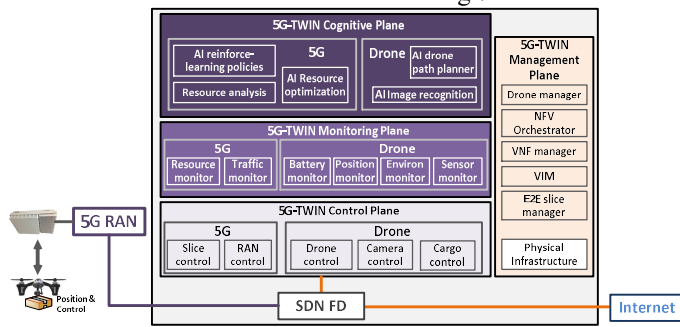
5G-TWIN Cognitive Plane

AI reinforcement-learning policies

5G

Resource analysis

AI Resource optimization

Drone

AI drone path planner

AI Image recognition

5G-TWIN Management Plane

Drone manager

NFV Orchestrator

VNF manager

VIM

E2E slice manager

Physical Infrastructure

5G-TWIN Monitoring Plane

5G

Resource monitor

Traffic monitor

Drone

Battery monitor

Position monitor

Environ monitor

Sensor monitor

5G RAN

5G-TWIN Control Plane

5G

Slice control

RAN control

Drone

Drone control

Camera control

Cargo control

Position & Control

SDN FD

Internet